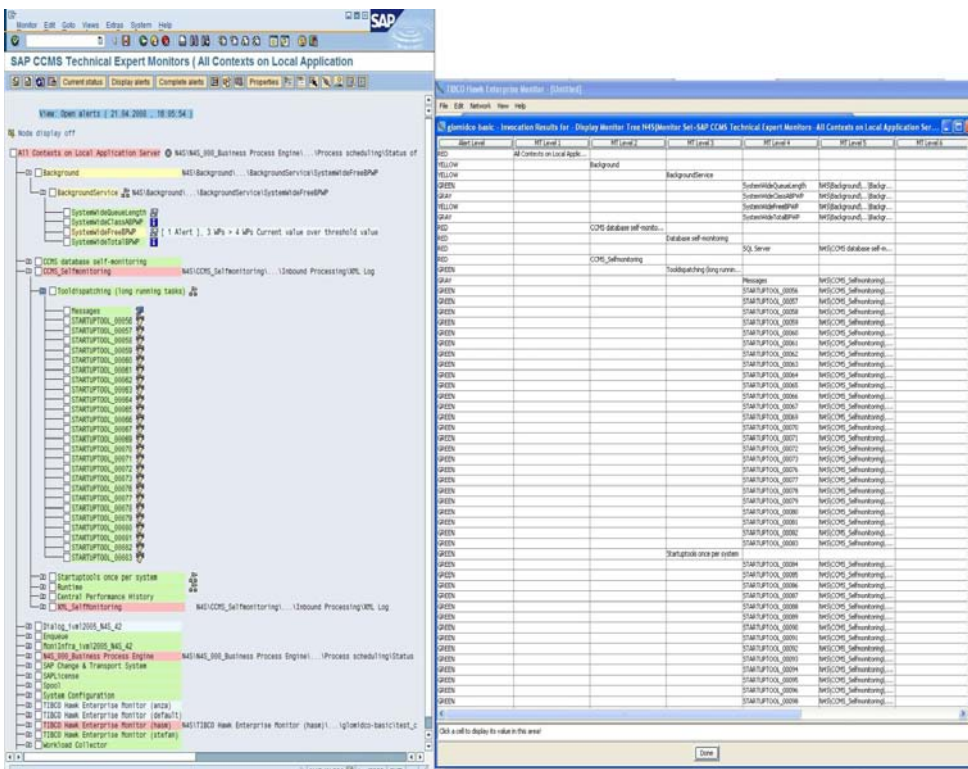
Monitor Edit Goto Views Extras System Help

SAP

SAP CCMS Technical Expert Monitors ( All Contexts on Local Application

Current status Display alerts Complete alerts Properties

View: Open alerts ( 21.04.2008 , 18:05:54 )

Node display off

All Contexts on Local Application Server N45\N45_000_Business Process Engine\...\Process scheduling\Status of

Background N45\Background\...\BackgroundService\SystemWideFreeBPWP

BackgroundService N45\Background\...\BackgroundService\SystemWideFreeBPWP

SystemWideQueueLength
SystemWideClassABPWP
SystemWideFreeBPWP [ 1 Alert ], 3 WPs > 4 WPs Current value over threshold value
SystemWideTotalBPWP

CCMS database self-monitoring
CCMS_Selfmonitoring N45\CCMS_Selfmonitoring\...\Inbound Processing\XML Log

Tooldispatching (long running tasks)

Messages
STARTUPTOOL_00056
STARTUPTOOL_00057
STARTUPTOOL_00058
STARTUPTOOL_00059
STARTUPTOOL_00060
STARTUPTOOL_00061
STARTUPTOOL_00062
STARTUPTOOL_00063
STARTUPTOOL_00064
STARTUPTOOL_00065
STARTUPTOOL_00066
STARTUPTOOL_00067
STARTUPTOOL_00068
STARTUPTOOL_00069
STARTUPTOOL_00070
STARTUPTOOL_00071
STARTUPTOOL_00072
STARTUPTOOL_00073
STARTUPTOOL_00076
STARTUPTOOL_00077
STARTUPTOOL_00078
STARTUPTOOL_00079
STARTUPTOOL_00080
STARTUPTOOL_00081
STARTUPTOOL_00082
STARTUPTOOL_00083

Startuptools once per system
Runtime
Central Performance History
XML_Selfmonitoring N45\CCMS_Selfmonitoring\...\Inbound Processing\XML Log

Dialog_ivm12005_N45_42
Enqueue
MonInfra_ivm12005_N45_42
N45_000_Business Process Engine N45\N45_000_Business Process Engine\...\Process scheduling\Status
SAP Change & Transport System
SAPLicense
Spool
System Configuration
TIBCO Hawk Enterprise Monitor (anza)
TIBCO Hawk Enterprise Monitor (default)
TIBCO Hawk Enterprise Monitor (hase) N45\TIBCO Hawk Enterprise Monitor (hase)\...\glomidco-basic\test_c
TIBCO Hawk Enterprise Monitor (stefan)
Workload Collector

TIBCO Hawk Enterprise Monitor - [Untitled]

File Edit Network View Help

glomidco-basic - Invocation Results for : Display Monitor Tree N45Monitor Set-SAP CCMS Technical Expert Monitors -All Contexts on Local Application Ser...

| Alert Level | MT Level 1 | MT Level 2 | MT Level 3 | MT Level 4 | MT Level 5 | MT Level 6 |
|---|---|---|---|---|---|---|
| RED | All Contexts on Local Applic... | | | | | |
| YELLOW | | Background | | | | |
| YELLOW | | | BackgroundService | | | |
| GREEN | | | | SystemWideQueueLength | N45\Background\...\Backgr... | |
| GRAY | | | | SystemWideClassABPWP | N45\Background\...\Backgr... | |
| YELLOW | | | | SystemWideFreeBPWP | N45\Background\...\Backgr... | |
| GRAY | | | | SystemWideTotalBPWP | N45\Background\...\Backgr... | |
| RED | | CCMS database self-monito... | | | | |
| RED | | | Database self-monitoring | | | |
| RED | | | | SQL Server | N45\CCMS database self-m... | |
| RED | | CCMS_Selfmonitoring | | | | |
| GREEN | | | Tooldispatching (long runnin... | | | |
| GRAY | | | | Messages | N45\CCMS_Selfmonitoring\... | |
| GREEN | | | | STARTUPTOOL_00056 | N45\CCMS_Selfmonitoring\... | |
| GREEN | | | | STARTUPTOOL_00057 | N45\CCMS_Selfmonitoring\... | |
| GREEN | | | | STARTUPTOOL_00058 | N45\CCMS_Selfmonitoring\... | |
| GREEN | | | | STARTUPTOOL_00059 | N45\CCMS_Selfmonitoring\... | |
| GREEN | | | | STARTUPTOOL_00060 | N45\CCMS_Selfmonitoring\... | |
| GREEN | | | | STARTUPTOOL_00061 | N45\CCMS_Selfmonitoring\... | |
| GREEN | | | | STARTUPTOOL_00062 | N45\CCMS_Selfmonitoring\... | |
| GREEN | | | | STARTUPTOOL_00063 | N45\CCMS_Selfmonitoring\... | |
| GREEN | | | | STARTUPTOOL_00064 | N45\CCMS_Selfmonitoring\... | |
| GREEN | | | | STARTUPTOOL_00065 | N45\CCMS_Selfmonitoring\... | |
| GREEN | | | | STARTUPTOOL_00066 | N45\CCMS_Selfmonitoring\... | |
| GREEN | | | | STARTUPTOOL_00067 | N45\CCMS_Selfmonitoring\... | |
| GREEN | | | | STARTUPTOOL_00069 | N45\CCMS_Selfmonitoring\... | |
| GREEN | | | | STARTUPTOOL_00070 | N45\CCMS_Selfmonitoring\... | |
| GREEN | | | | STARTUPTOOL_00071 | N45\CCMS_Selfmonitoring\... | |
| GREEN | | | | STARTUPTOOL_00072 | N45\CCMS_Selfmonitoring\... | |
| GREEN | | | | STARTUPTOOL_00073 | N45\CCMS_Selfmonitoring\... | |
| GREEN | | | | STARTUPTOOL_00076 | N45\CCMS_Selfmonitoring\... | |
| GREEN | | | | STARTUPTOOL_00077 | N45\CCMS_Selfmonitoring\... | |
| GREEN | | | | STARTUPTOOL_00078 | N45\CCMS_Selfmonitoring\... | |
| GREEN | | | | STARTUPTOOL_00079 | N45\CCMS_Selfmonitoring\... | |
| GREEN | | | | STARTUPTOOL_00080 | N45\CCMS_Selfmonitoring\... | |
| GREEN | | | | STARTUPTOOL_00081 | N45\CCMS_Selfmonitoring\... | |
| GREEN | | | | STARTUPTOOL_00082 | N45\CCMS_Selfmonitoring\... | |
| GREEN | | | | STARTUPTOOL_00083 | N45\CCMS_Selfmonitoring\... | |
| GREEN | | | Startuptools once per system | | | |
| GREEN | | | | STARTUPTOOL_00084 | N45\CCMS_Selfmonitoring\... | |
| GREEN | | | | STARTUPTOOL_00085 | N45\CCMS_Selfmonitoring\... | |
| GREEN | | | | STARTUPTOOL_00086 | N45\CCMS_Selfmonitoring\... | |
| GREEN | | | | STARTUPTOOL_00087 | N45\CCMS_Selfmonitoring\... | |
| GREEN | | | | STARTUPTOOL_00088 | N45\CCMS_Selfmonitoring\... | |
| GREEN | | | | STARTUPTOOL_00089 | N45\CCMS_Selfmonitoring\... | |
| GREEN | | | | STARTUPTOOL_00090 | N45\CCMS_Selfmonitoring\... | |
| GREEN | | | | STARTUPTOOL_00091 | N45\CCMS_Selfmonitoring\... | |
| GREEN | | | | STARTUPTOOL_00092 | N45\CCMS_Selfmonitoring\... | |
| GREEN | | | | STARTUPTOOL_00093 | N45\CCMS_Selfmonitoring\... | |
| GREEN | | | | STARTUPTOOL_00094 | N45\CCMS_Selfmonitoring\... | |
| GREEN | | | | STARTUPTOOL_00095 | N45\CCMS_Selfmonitoring\... | |
| GREEN | | | | STARTUPTOOL_00096 | N45\CCMS_Selfmonitoring\... | |
| GREEN | | | | STARTUPTOOL_00098 | N45\CCMS_Selfmonitoring\... | |

Click a cell to display its value in this area!

Done